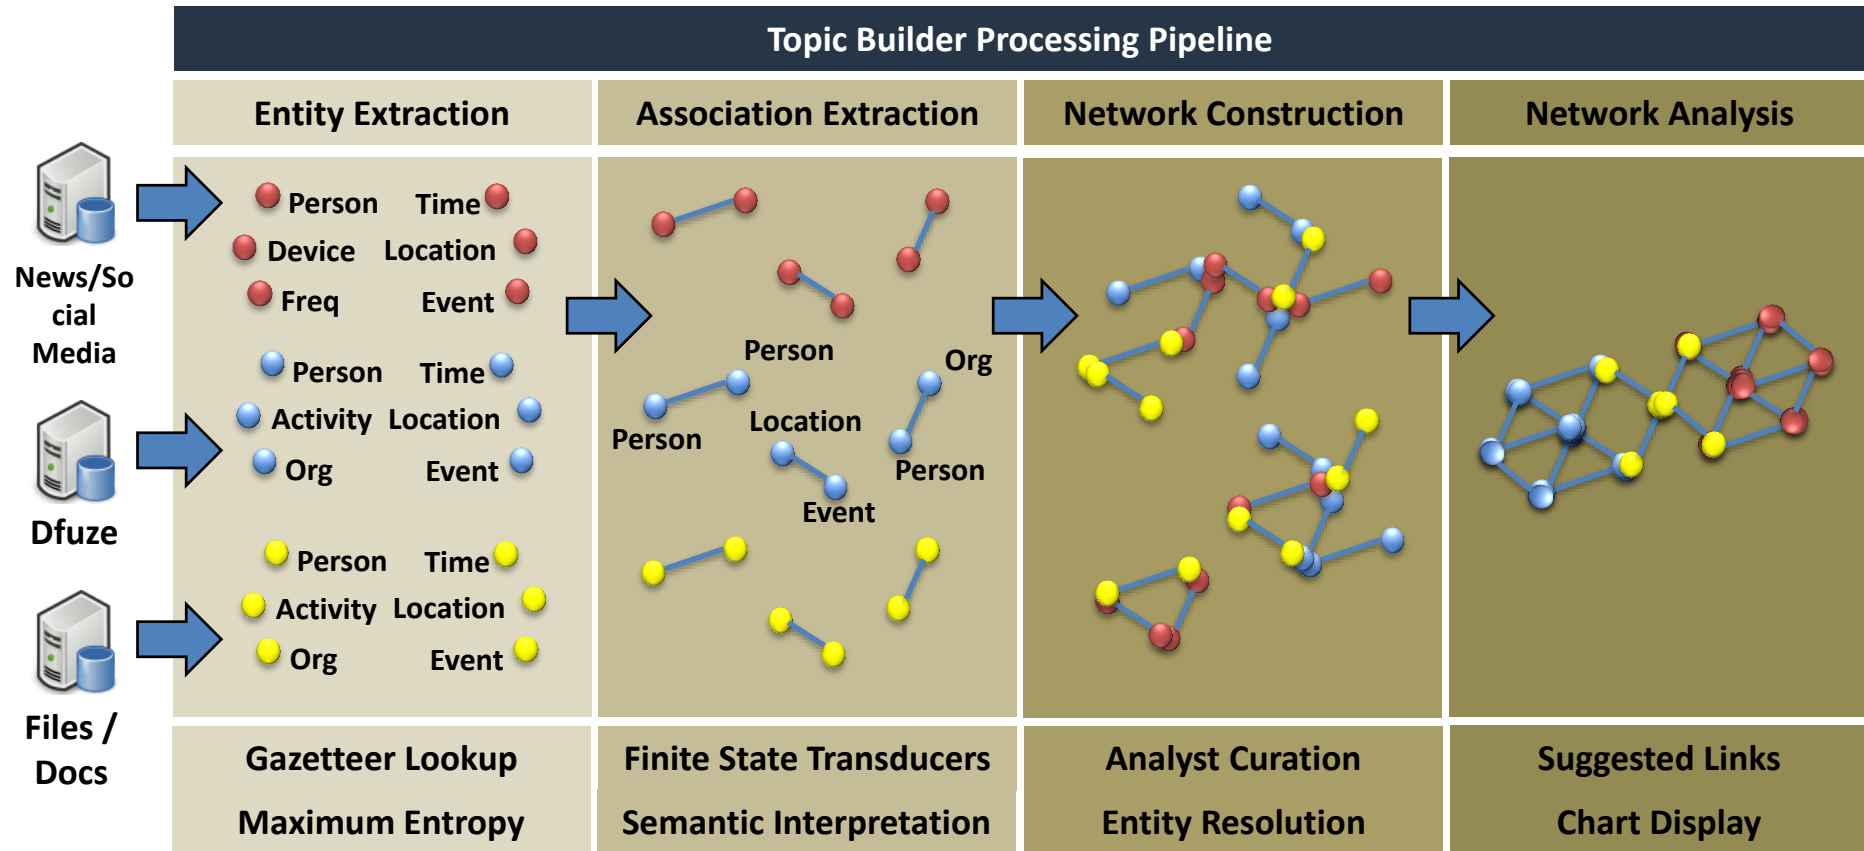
Topic Builder Processing Pipeline

Entity Extraction

Association Extraction

Network Construction

Network Analysis

News/Social Media

Dfuze

Files / Docs

Person Time
Device Location
Freq Event

Person Time
Activity Location
Org Event

Person Time
Activity Location
Org Event

Person
Org
Person
Location
Person
Event

Gazetteer Lookup
Maximum Entropy

Finite State Transducers
Semantic Interpretation

Analyst Curation
Entity Resolution

Suggested Links
Chart Display